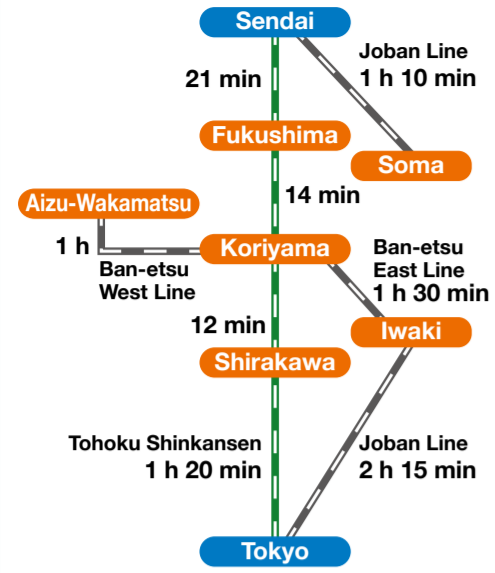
Sendai

Joban Line
1 h 10 min

21 min

Fukushima

Soma

14 min

Aizu-Wakamatsu

1 h

Koriyama

Ban-etsu
East Line
1 h 30 min

Ban-etsu
West Line

12 min

Iwaki

Shirakawa

Tohoku Shinkansen
1 h 20 min

Joban Line
2 h 15 min

Tokyo